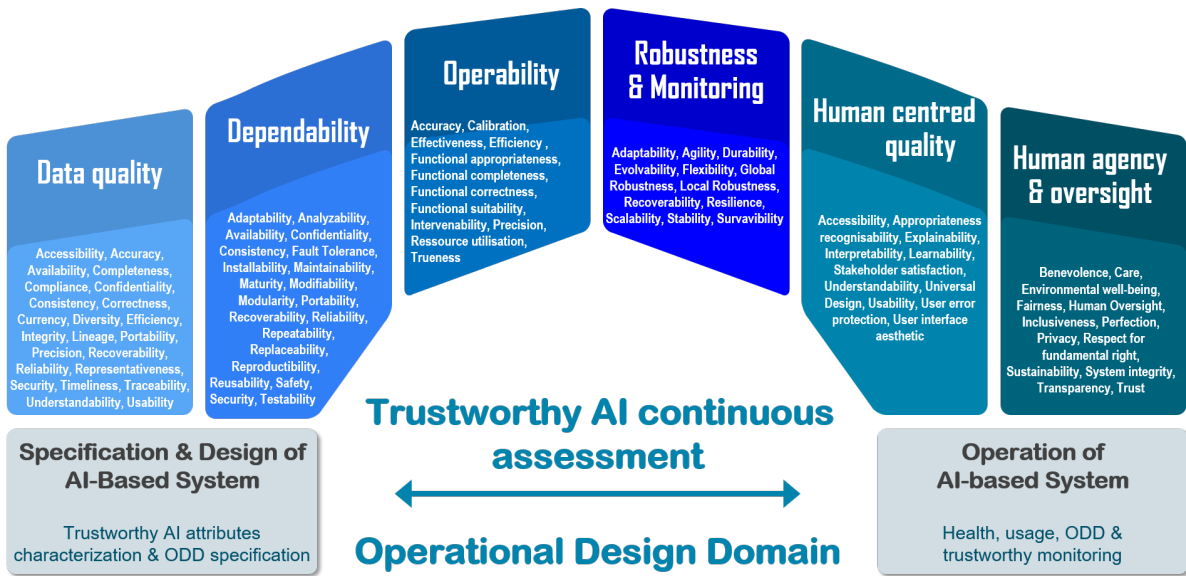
Data quality

Accessibility, Accuracy, Availability, Completeness, Compliance, Confidentiality, Consistency, Correctness, Currency, Diversity, Efficiency, Integrity, Lineage, Portability, Precision, Recoverability, Reliability, Representativeness, Security, Timeliness, Traceability, Understandability, Usability

Dependability

Adaptability, Analyzability, Availability, Confidentiality, Consistency, Fault Tolerance, Installability, Maintainability, Maturity, Modifiability, Modularity, Portability, Recoverability, Reliability, Repeatability, Replaceability, Reproductibility, Reusability, Safety, Security, Testability

Operability

Accuracy, Calibration, Effectiveness, Efficiency, Functional appropriateness, Functional completeness, Functional correctness, Functional suitability, Intervenability, Precision, Ressource utilisation, Trueness

Robustness & Monitoring

Adaptability, Agility, Durability, Evolvability, Flexibility, Global Robustness, Local Robustness, Recoverability, Resilience, Scalability, Stability, Survavibility

Human centred quality

Accessibility, Appropriateness recognisability, Explainability, Interpretability, Learnability, Stakeholder satisfaction, Understandability, Universal Design, Usability, User error protection, User interface aesthetic

Human agency & oversight

Benevolence, Care, Environmental well-being, Fairness, Human Oversight, Inclusiveness, Perfection, Privacy, Respect for fundamental right, Sustainability, System integrity, Transparency, Trust

Specification & Design of AI-Based System

Trustworthy AI attributes characterization & ODD specification

Trustworthy AI continuous assessment

Operational Design Domain

Operation of AI-based System

Health, usage, ODD & trustworthy monitoring